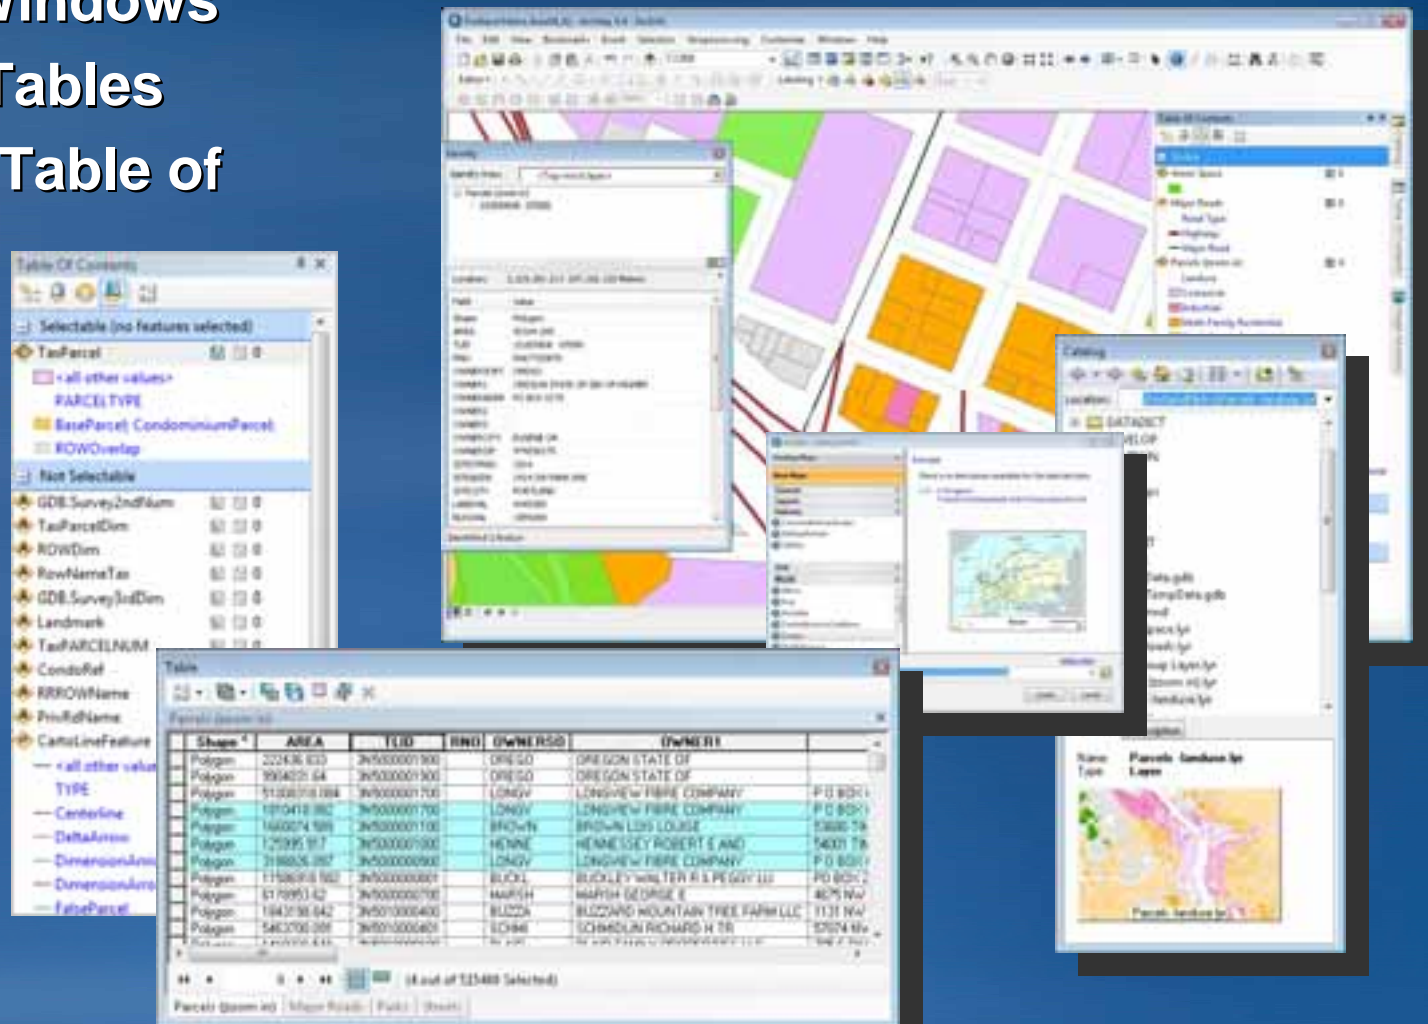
Windows
Tables
Table of

Table Of Contents

Selectable (no features selected)
TaxParcel
<all other values>
PARCELTYPE
BaseParcel CondominiumParcel
ROWOverlap
Not Selectable
GDB.Survey2ndNum
TaxParcelDim
ROWDim
RowNameTax
GDB.Survey3rdDim
Landmark
TaxPARCELNUM
CondoRef
RRROWName
PrivRdName
CartoLineFeature
<all other values>
TYPE
Centerline
DeltaArrow
DimensionArrow
DimensionArrow
FalseParcel

Table

| Shape * | AREA | TLID | RNO | OWNERSD | OWNER1 | |
|---|---|---|---|---|---|---|
| Polygon | 222436.833 | 3N5000001900 | | OREGO | OREGON STATE OF | |
| Polygon | 3904031.64 | 3N5000001900 | | OREGO | OREGON STATE OF | |
| Polygon | 51008018.084 | 3N5000001700 | | LONGV | LONGVIEW FIBRE COMPANY | P O BOX |
| Polygon | 1010418.082 | 3N5000001700 | | LONGV | LONGVIEW FIBRE COMPANY | P O BOX |
| Polygon | 1660074.589 | 3N5000001100 | | BROWN | BROWN LOIS LOUISE | 53690 TA |
| Polygon | 125995.917 | 3N5000001000 | | HENNE | HENNESSEY ROBERT E AND | 54001 TA |
| Polygon | 3198826.087 | 3N5000000900 | | LONGV | LONGVIEW FIBRE COMPANY | P O BOX |
| Polygon | 1758081.582 | 3N5000000801 | | BUCKL | BUCKLEY WALTER R & PEGGY LU | PO BOX 2 |
| Polygon | 6178983.62 | 3N5000000700 | | MARSH | MARSH GEORGE E | 4675 NW |
| Polygon | 1843838.042 | 3N5010000400 | | BUZZA | BUZZARD MOUNTAIN TREE FARM LLC | 1131 NW |
| Polygon | 5463700.091 | 3N5010000401 | | SCHM | SCHMIDLIN RICHARD H TR | 57074 Me |

(4 out of 123488 Selected)

Parcels (zoom in) | Major Roads | Parks | Streets

Catalog
Location:
DATADICT
Name: Parcels_landuse.lyr
Type: Layer
Parcels_landuse.lyr